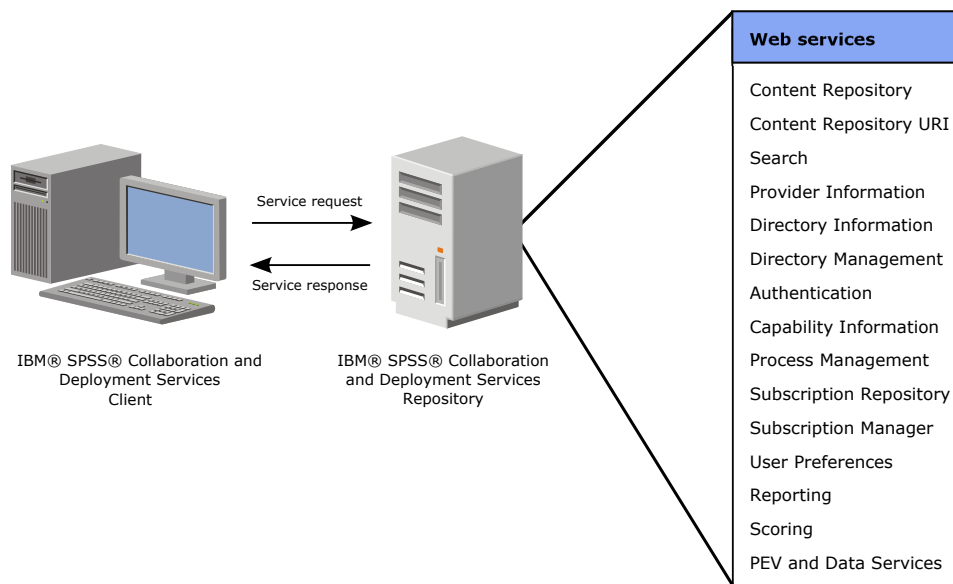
Service request

Service response

IBM® SPSS® Collaboration and Deployment Services Client

IBM® SPSS® Collaboration and Deployment Services Repository

**Web services**

Content Repository
Content Repository URI
Search
Provider Information
Directory Information
Directory Management
Authentication
Capability Information
Process Management
Subscription Repository
Subscription Manager
User Preferences
Reporting
Scoring
PEV and Data Services